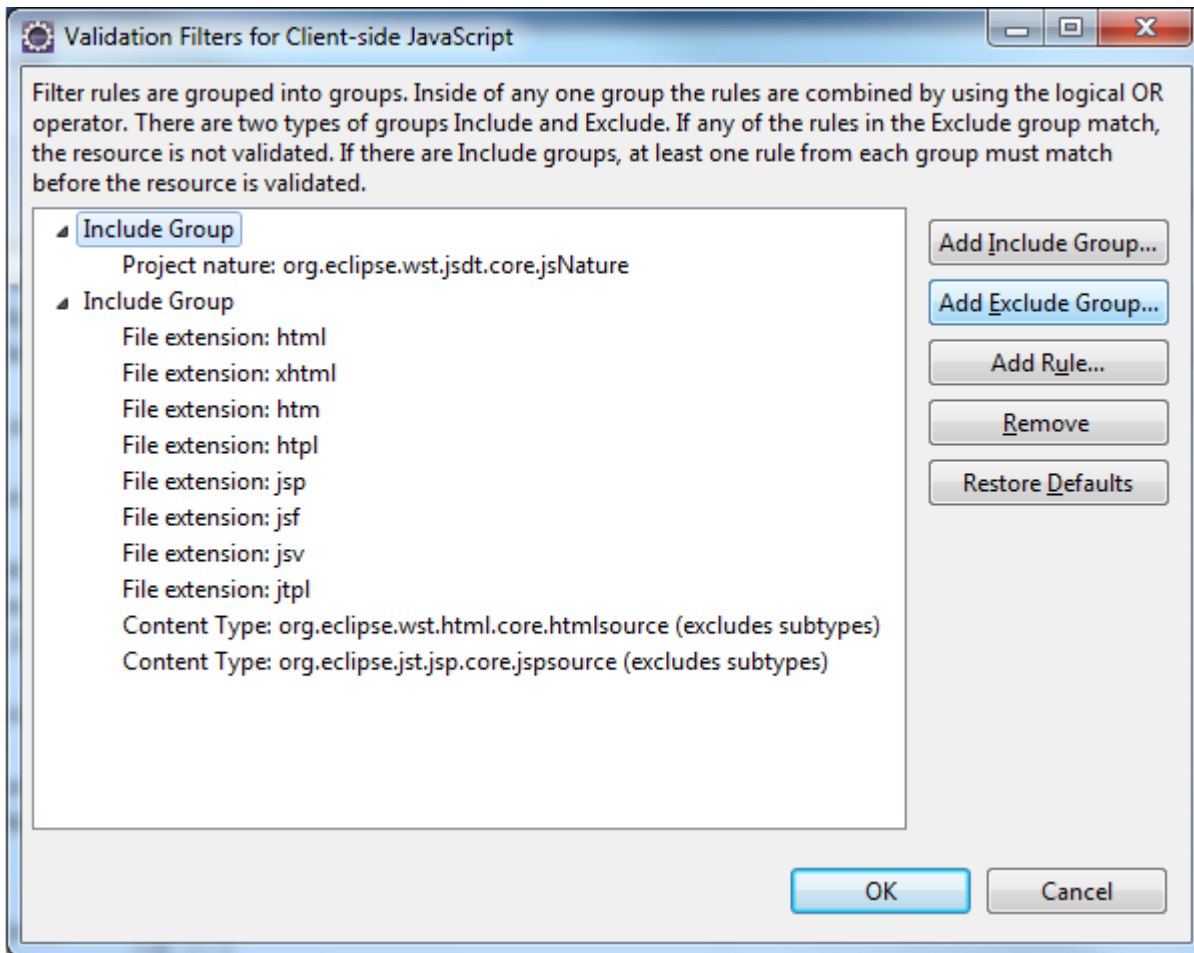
Validation Filters for Client-side JavaScript

Filter rules are grouped into groups. Inside of any one group the rules are combined by using the logical OR operator. There are two types of groups Include and Exclude. If any of the rules in the Exclude group match, the resource is not validated. If there are Include groups, at least one rule from each group must match before the resource is validated.

Include Group
Project nature: org.eclipse.wst.jsdt.core.jsNature
Include Group
File extension: html
File extension: xhtml
File extension: htm
File extension: htpl
File extension: jsp
File extension: jsf
File extension: jsv
File extension: jtpl
Content Type: org.eclipse.wst.html.core.htmlsource (excludes subtypes)
Content Type: org.eclipse.jst.jsp.core.jspsource (excludes subtypes)

Add Include Group...
Add Exclude Group...
Add Rule...
Remove
Restore Defaults

OK
Cancel